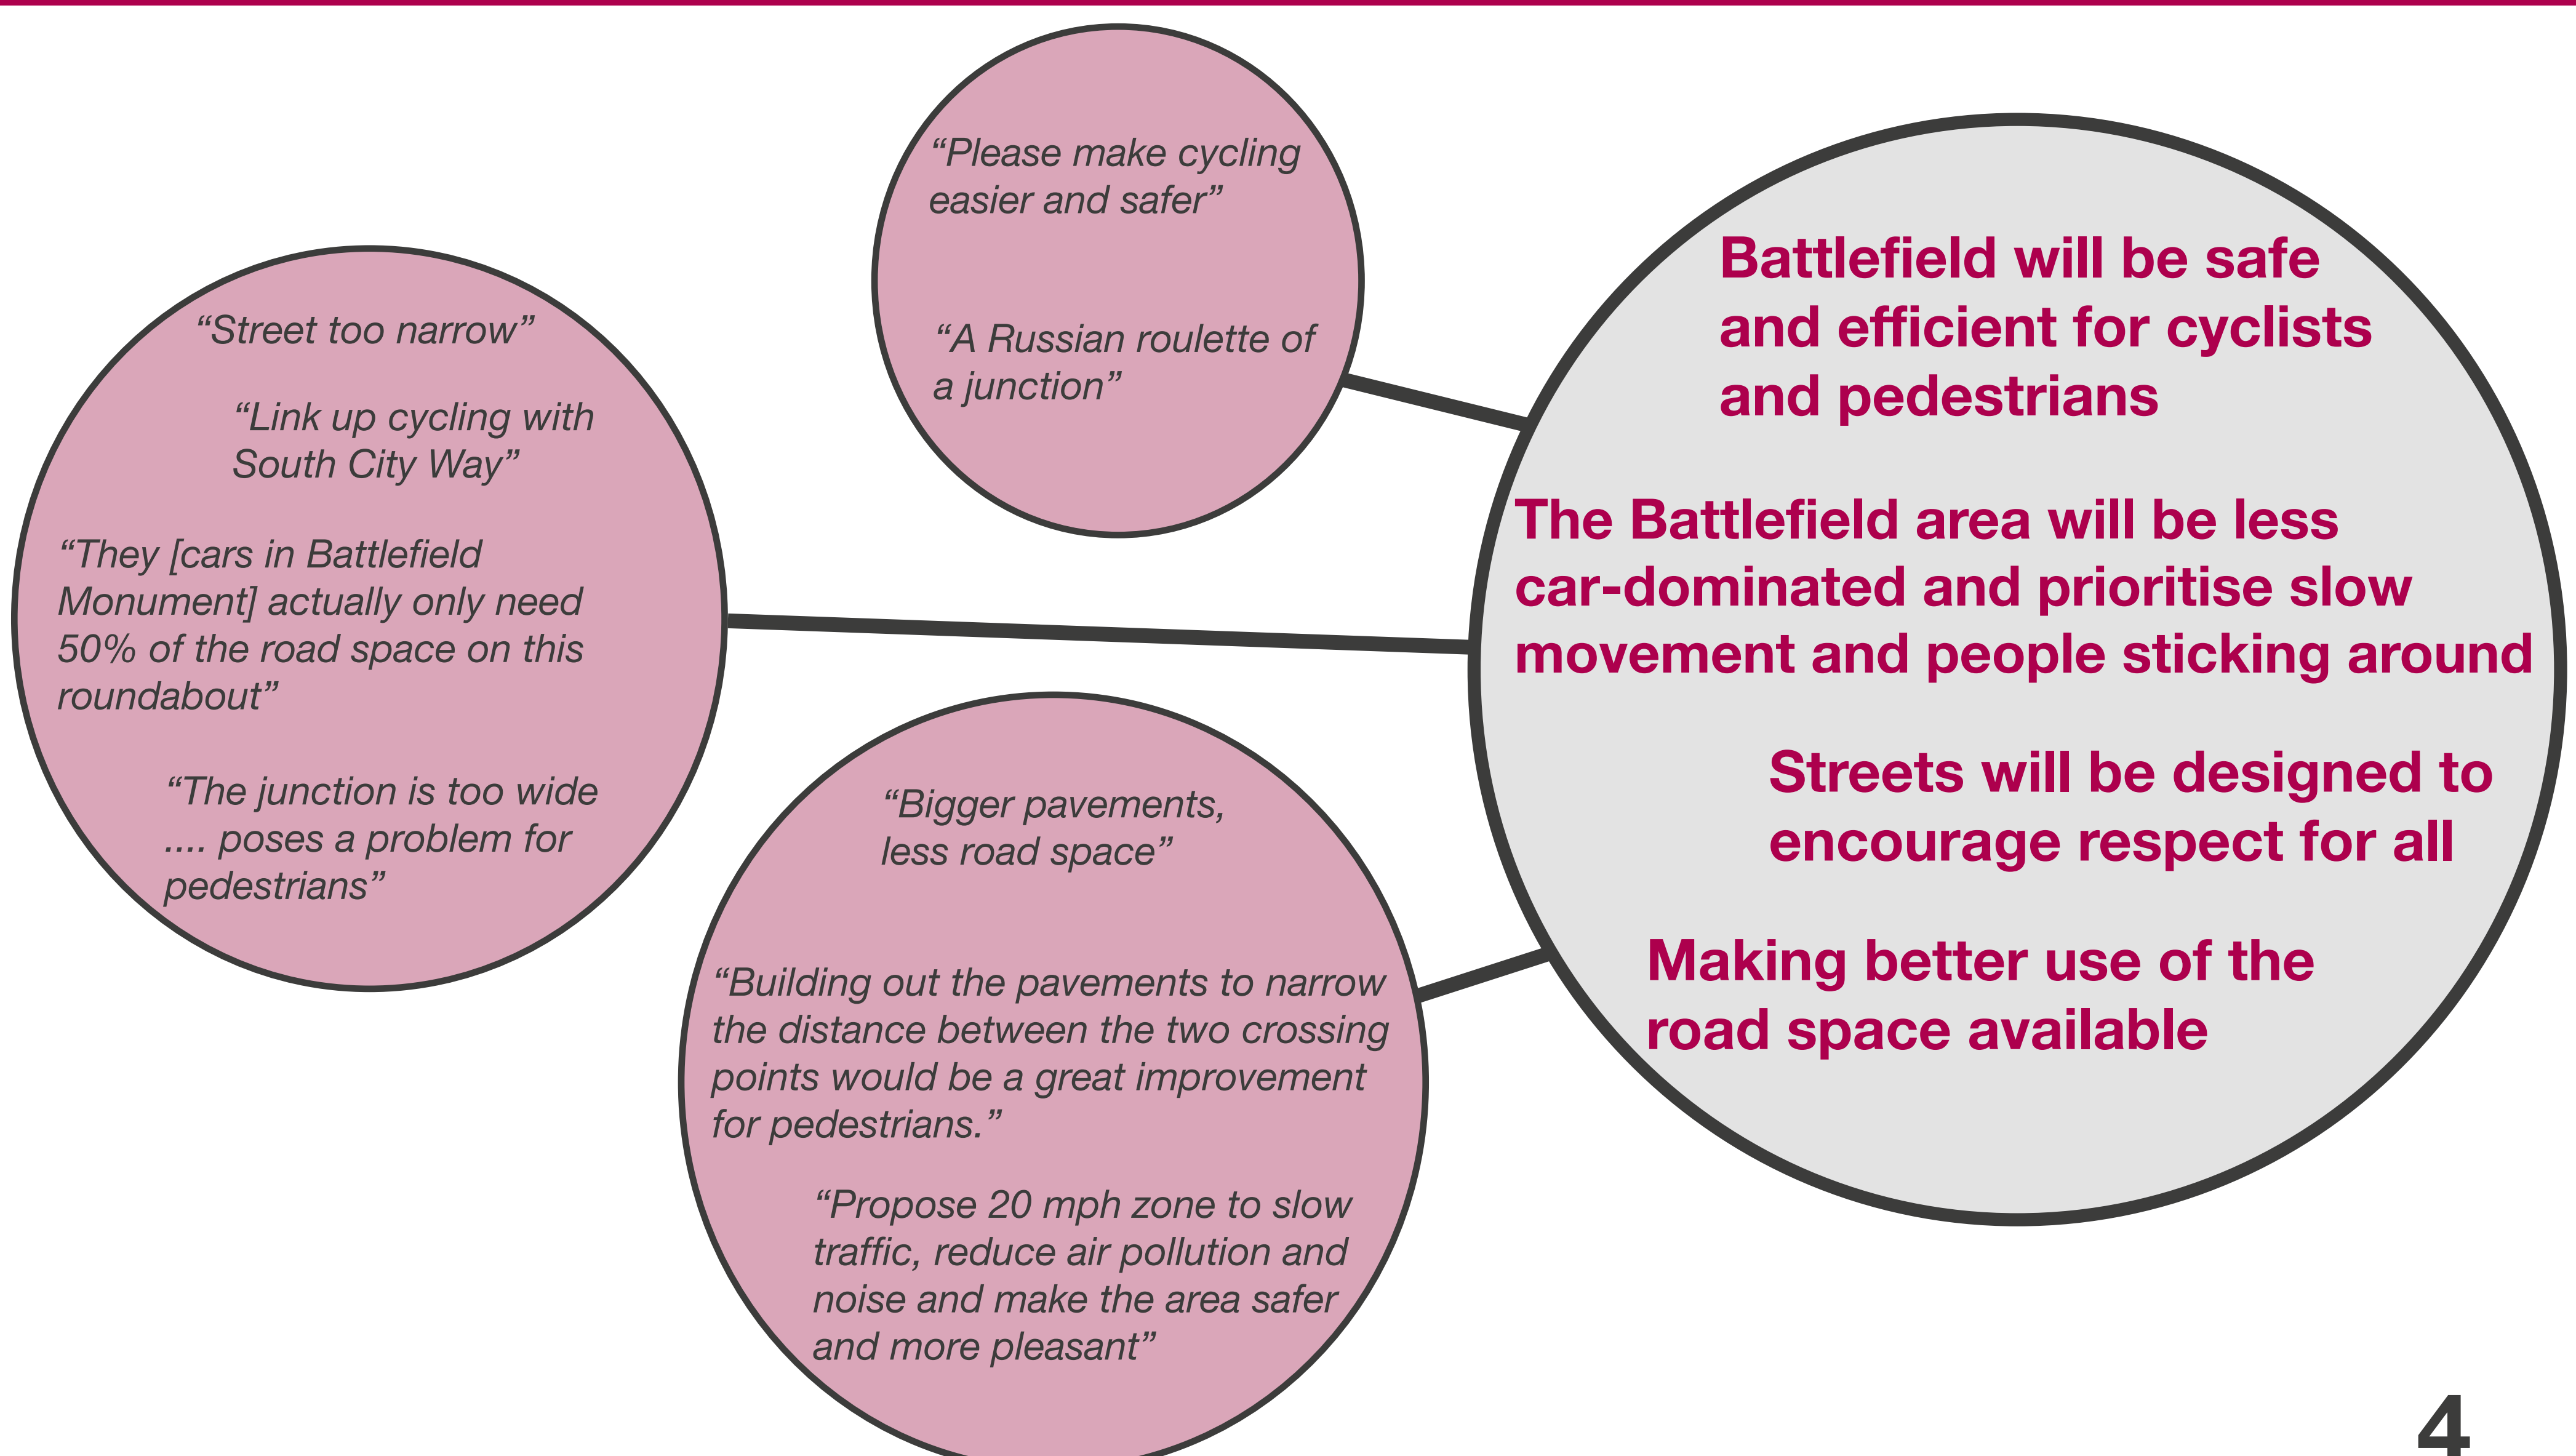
“Street too narrow”

“Link up cycling with South City Way”

“They [cars in Battlefield Monument] actually only need 50% of the road space on this roundabout”

“The junction is too wide .... poses a problem for pedestrians”

“Please make cycling easier and safer”

“A Russian roulette of a junction”

“Bigger pavements, less road space”

“Building out the pavements to narrow the distance between the two crossing points would be a great improvement for pedestrians.”

“Propose 20 mph zone to slow traffic, reduce air pollution and noise and make the area safer and more pleasant”

Battlefield will be safe and efficient for cyclists and pedestrians

The Battlefield area will be less car-dominated and prioritise slow movement and people sticking around

Streets will be designed to encourage respect for all

Making better use of the road space available

4